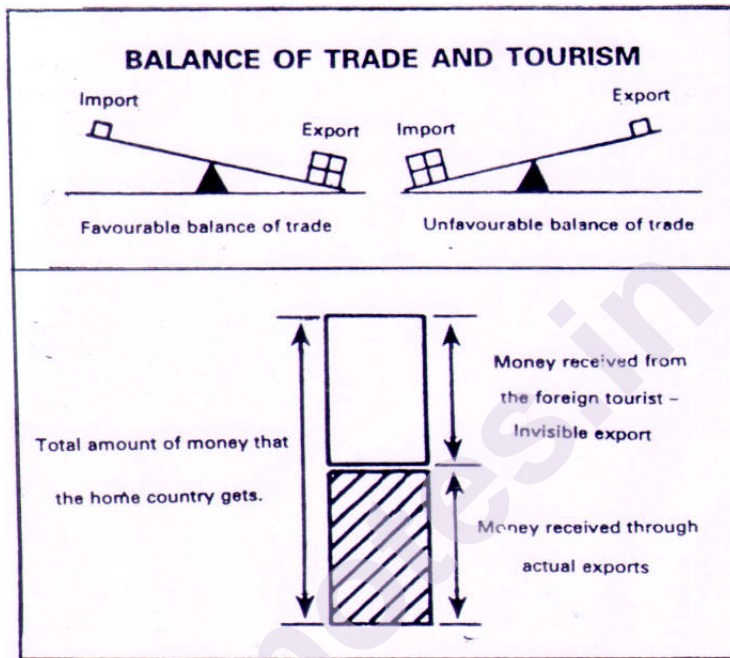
BALANCE OF TRADE AND TOURISM

Import

Export

Favourable balance of trade

Import

Export

Unfavourable balance of trade

Total amount of money that the home country gets.

Money received from the foreign tourist – Invisible export

Money received through actual exports

notes.in